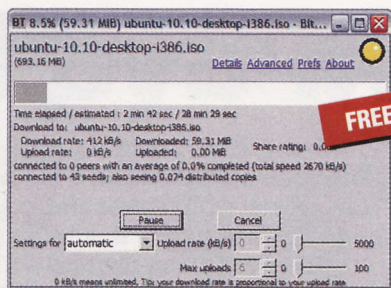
BT 8.5% (59.31 MiB) ubuntu-10.10-desktop-i386.iso - Bit...

ubuntu-10.10-desktop-i386.iso
(693.16 MiB)

Details Advanced Prefs About

Time elapsed / estimated : 2 min 42 sec / 28 min 29 sec
Download to: ubuntu-10.10-desktop-i386.iso
Download rate: 412 kB/s Downloaded: 59.31 MiB Share rating: 0.0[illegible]
Upload rate: 0 kB/s Uploaded: 0.00 MiB
connected to 0 peers with an average of 0.0% completed (total speed 2670 kB/s)
connected to 43 seeds; also seeing 0.074 distributed copies

FREE

Pause Cancel

Settings for automatic Upload rate (kB/s) 0 0 5000
Max uploads 6 0 100

0 kB/s means unlimited. Tip: your download rate is proportional to your upload rate